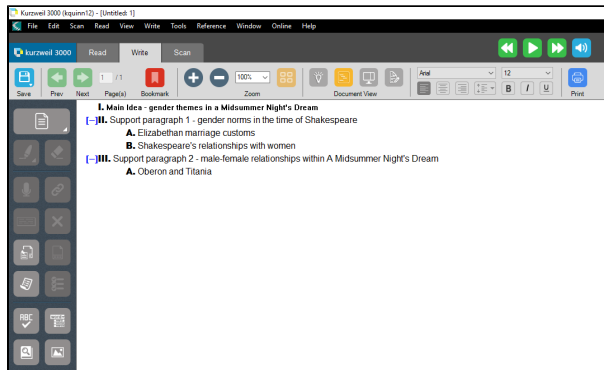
Kurzweil 3000 (kquinn12) - [Untitled: 1]

File Edit Scan Read View Write Tools Reference Window Online Help

kurzweil 3000 Read Write Scan

Save Prev Next 1 / 1 Page(s) Bookmark 100% Zoom Document View Arial 12 B I U Print

I. Main Idea - gender themes in a Midsummer Night's Dream

[–]II. Support paragraph 1 - gender norms in the time of Shakespeare

A. Elizabethan marriage customs

B. Shakespeare's relationships with women

[–]III. Support paragraph 2 - male-female relationships within A Midsummer Night's Dream

A. Oberon and Titania